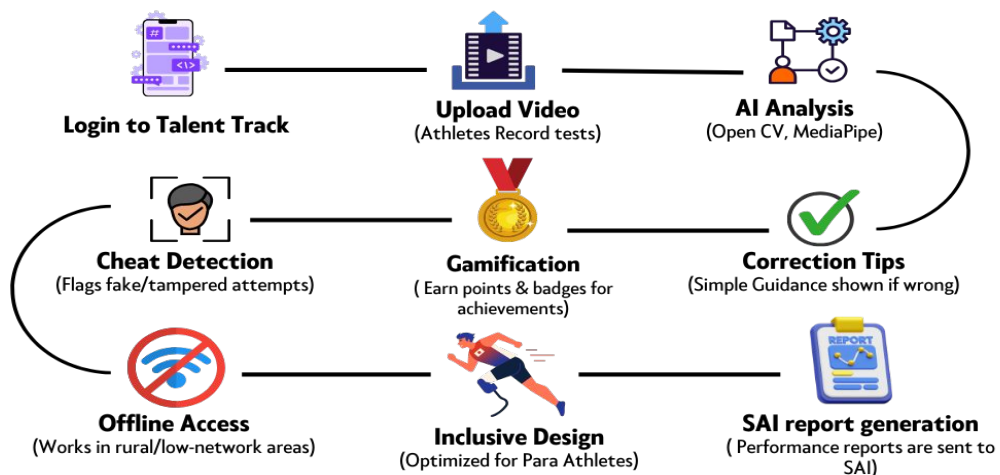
Login to Talent Track

Upload Video
(Athletes Record tests)

AI Analysis
(Open CV, MediaPipe)

Cheat Detection
(Flags fake/tampered attempts)

Gamification
( Earn points & badges for achievements)

Correction Tips
(Simple Guidance shown if wrong)

Offline Access
(Works in rural/low-network areas)

Inclusive Design
(Optimized for Para Athletes)

REPORT

SAI report generation
( Performance reports are sent to SAI)